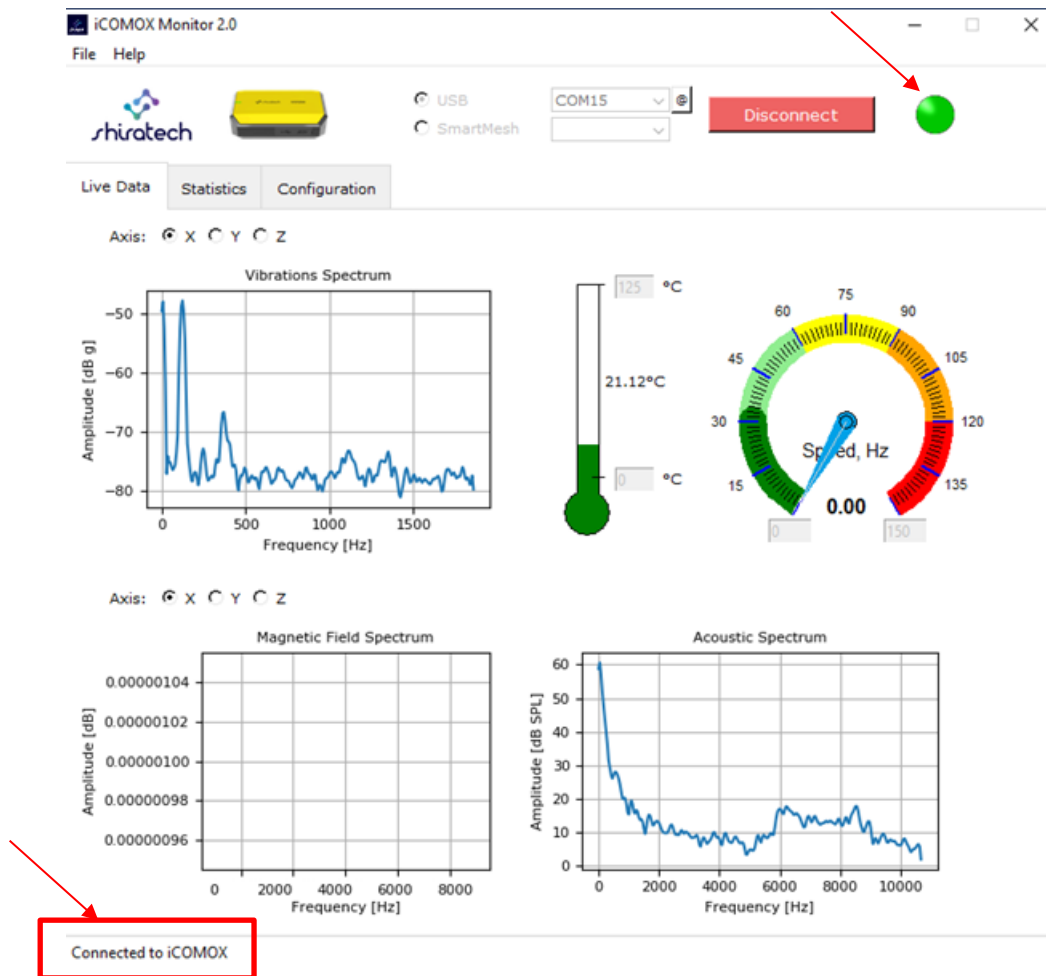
iCOMOX Monitor 2.0

File Help

shiratech

USB

SmartMesh

COM15

Disconnect

Live Data Statistics Configuration

Axis: X Y Z

Vibrations Spectrum

Amplitude [dB g]

−50
−60
−70
−80

0 500 1000 1500

Frequency [Hz]

125 °C

21.12°C

0 °C

60 75 90
45 105
30 120
15 135

Speed, Hz

0.00

0 150

Axis: X Y Z

Magnetic Field Spectrum

Amplitude [dB]

0.00000104
0.00000102
0.00000100
0.00000098
0.00000096

0 2000 4000 6000 8000

Frequency [Hz]

Acoustic Spectrum

Amplitude [dB SPL]

60
50
40
30
20
10
0

0 2000 4000 6000 8000 10000

Frequency [Hz]

Connected to iCOMOX